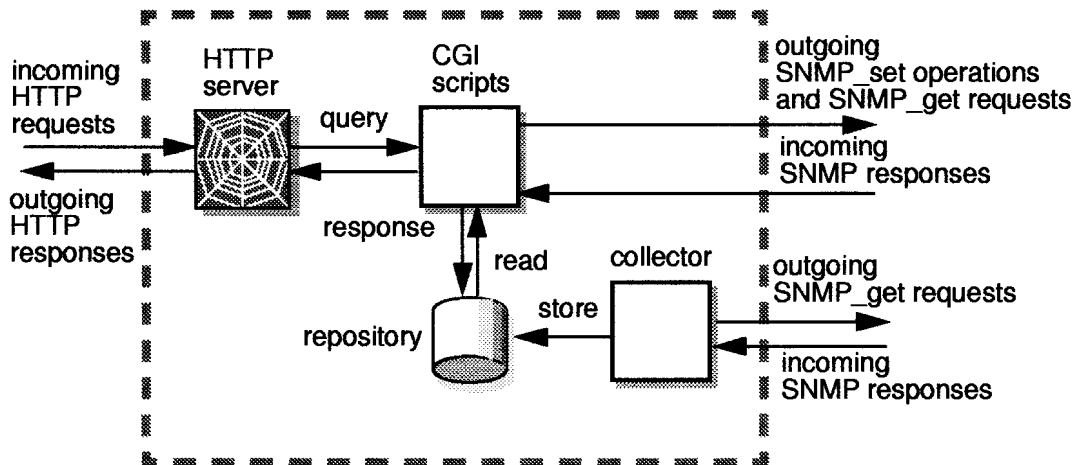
incoming HTTP requests

outgoing HTTP responses

HTTP server

query

response

CGI scripts

read

repository

store

collector

outgoing SNMP_set operations and SNMP_get requests

incoming SNMP responses

outgoing SNMP_get requests

incoming SNMP responses